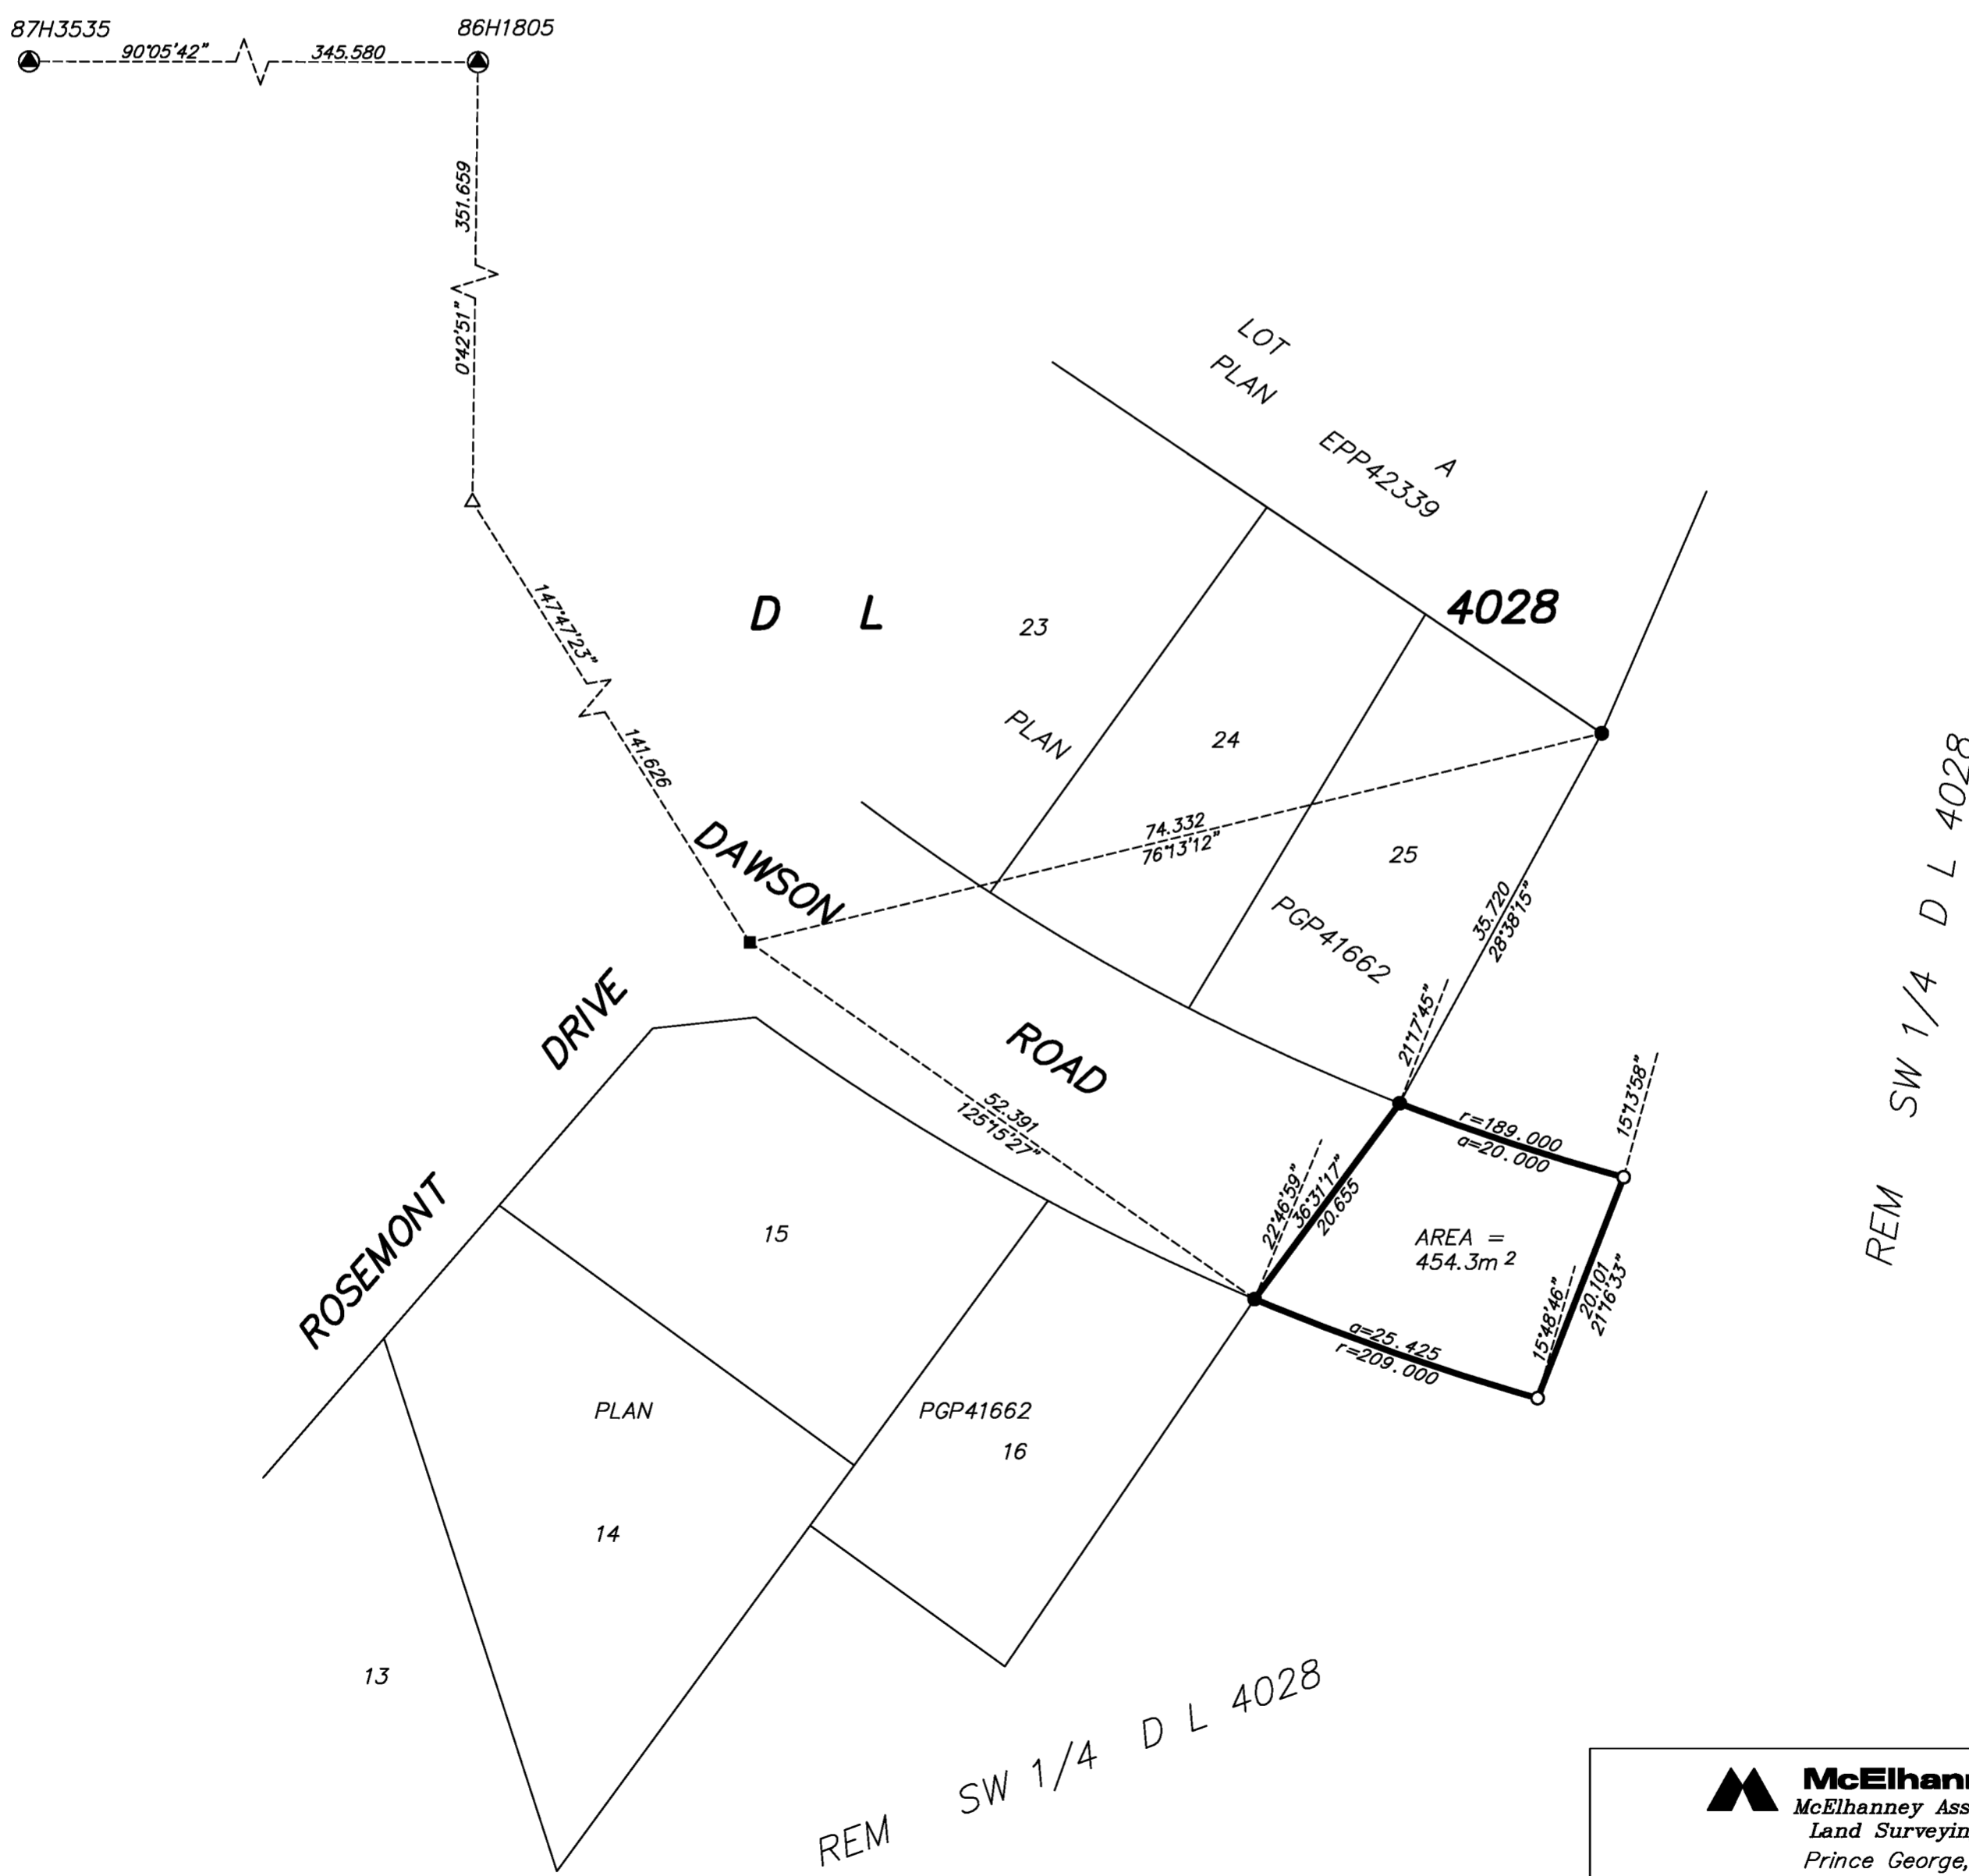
87H3535
86H1805
90°05'42"
345.580
351.659
0°42'51"
147°47'23"
141.626
LOT
PLAN
EPP42339
A
D L
4028
23
PLAN
24
25
PGP41662
74.332
76°13'12"
35.720
28°38'15"
DAWSON
ROAD
21°17'45"
DRIVE
ROSEMONT
52.391
125°15'27"
r=189.000
a=20.000
15°13'58"
22°46'59"
36°31'17"
20.655
AREA =
454.3m $^2$
20.101
21°16'33"
15°48'46"
a=25.425
r=209.000
15
PLAN
PGP41662
16
14
13
REM SW 1/4 D L 4028
REM SW 1/4 D L 4028
McElhann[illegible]
McElhanney Ass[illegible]
Land Surveyin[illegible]
Prince George,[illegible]